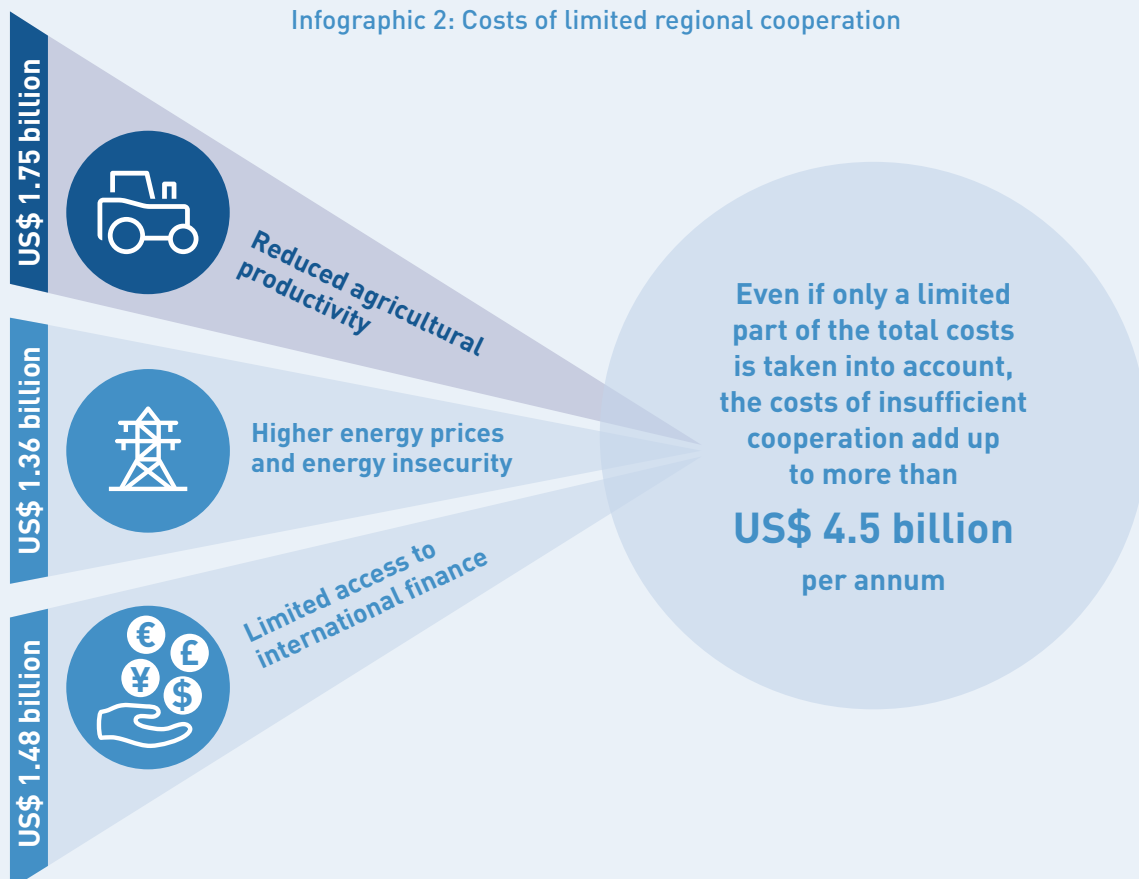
Infographic 2: Costs of limited regional cooperation

US$ 1.75 billion

Reduced agricultural productivity

US$ 1.36 billion

Higher energy prices and energy insecurity

US$ 1.48 billion

Limited access to international finance

€ £ ¥ $

Even if only a limited part of the total costs is taken into account, the costs of insufficient cooperation add up to more than

US$ 4.5 billion

per annum